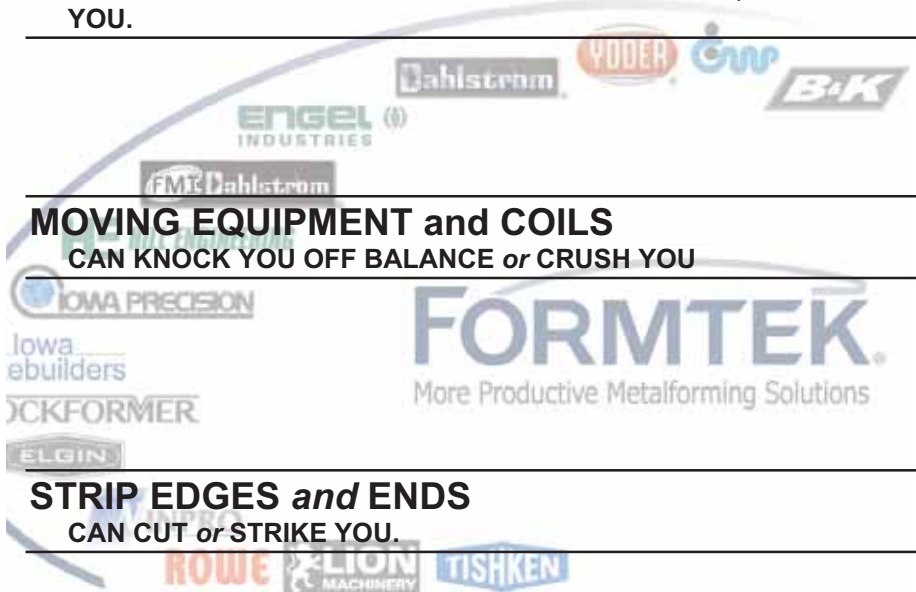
YOU.

Dahlstrom YODER CWP B&K

ENGEL INDUSTRIES

FMI Dahlstrom

MOVING EQUIPMENT and COILS
CAN KNOCK YOU OFF BALANCE *or* CRUSH YOU

HILL ENGINEERING

IOWA PRECISION

Iowa
ebuilders

CKFORMER

ELGIN

FORMTEK.
More Productive Metalforming Solutions

STRIP EDGES *and* ENDS
CAN CUT *or* STRIKE YOU.

INPRO

ROWE LION MACHINERY TISHKEN